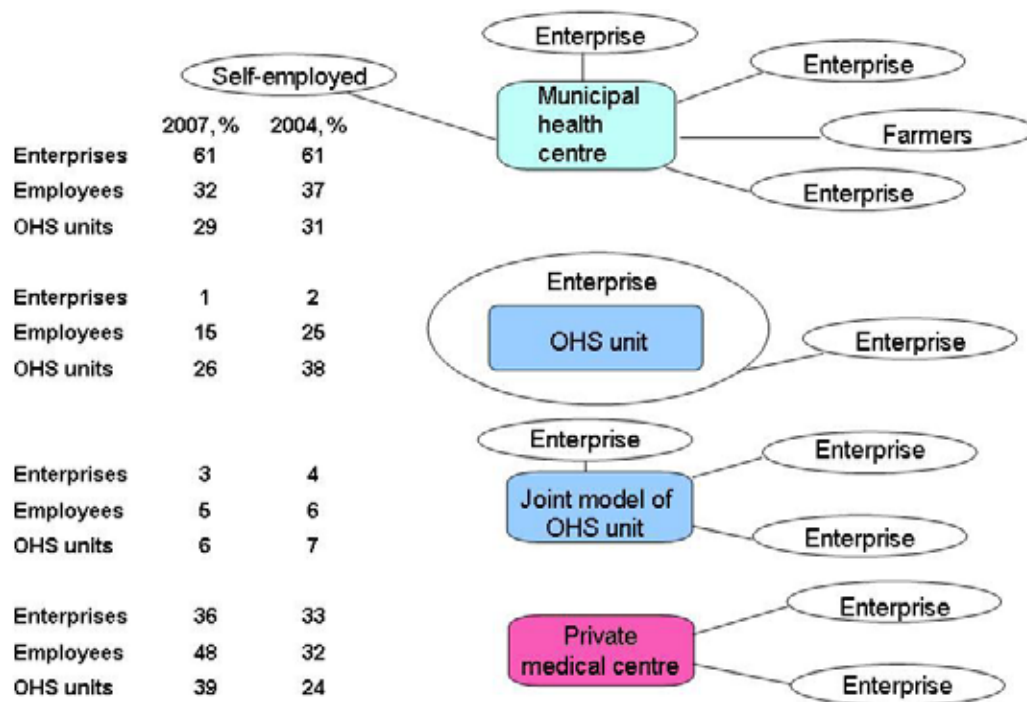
Enterprise

Self-employed

Enterprise

Municipal health centre

Farmers

Enterprise

| | 2007, % | 2004, % |
|---|---|---|
| Enterprises | 61 | 61 |
| Employees | 32 | 37 |
| OHS units | 29 | 31 |

| | | |
|---|---|---|
| Enterprises | 1 | 2 |
| Employees | 15 | 25 |
| OHS units | 26 | 38 |

Enterprise

OHS unit

Enterprise

| | | |
|---|---|---|
| Enterprises | 3 | 4 |
| Employees | 5 | 6 |
| OHS units | 6 | 7 |

Enterprise

Enterprise

Joint model of OHS unit

Enterprise

| | | |
|---|---|---|
| Enterprises | 36 | 33 |
| Employees | 48 | 32 |
| OHS units | 39 | 24 |

Enterprise

Private medical centre

Enterprise